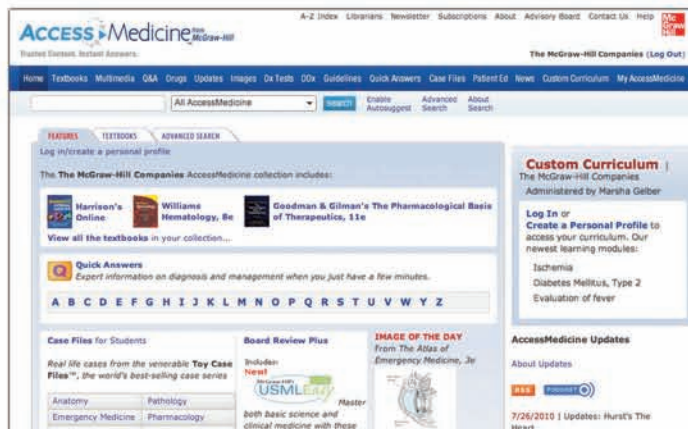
ACCESS Medicine from McGraw-Hill
Trusted Content. Instant Answers.

A-Z Index Librarians Newsletter Subscriptions About Advisory Board Contact Us Help

The McGraw-Hill Companies (Log Out)

Home Textbooks Multimedia Q&A Drugs Updates Images Dx Tests DDx Guidelines Quick Answers Case Files Patient Ed News Custom Curriculum My AccessMedicine

All AccessMedicine Search Enable Autosuggest Advanced Search About Search

FEATURES TEXTBOOKS ADVANCED SEARCH

Log in/create a personal profile

The The McGraw-Hill Companies AccessMedicine collection includes:

Harrison's Online

Williams Hematology, 8e

Goodman & Gilman's The Pharmacological Basis of Therapeutics, 11e

View all the textbooks in your collection...

Quick Answers
Expert information on diagnosis and management when you just have a few minutes.

A B C D E F G H I J K L M N O P Q R S T U V W Y Z

Case Files for Students

Real life cases from the venerable Toy Case Files™, the world's best-selling case series

| Anatomy | Pathology |
|---|---|
| Emergency Medicine | Pharmacology |

Board Review Plus

Includes:
New!
USMLEasy
Master both basic science and clinical medicine with these

IMAGE OF THE DAY
From The Atlas of Emergency Medicine, 3e

Custom Curriculum
The McGraw-Hill Companies
Administered by Marsha Gelber

Log In or
Create a Personal Profile to access your curriculum. Our newest learning modules:

Ischemia
Diabetes Mellitus, Type 2
Evaluation of fever

AccessMedicine Updates

About Updates

RSS PODCAST

7/26/2010 | Updates: Hurst's The Heart